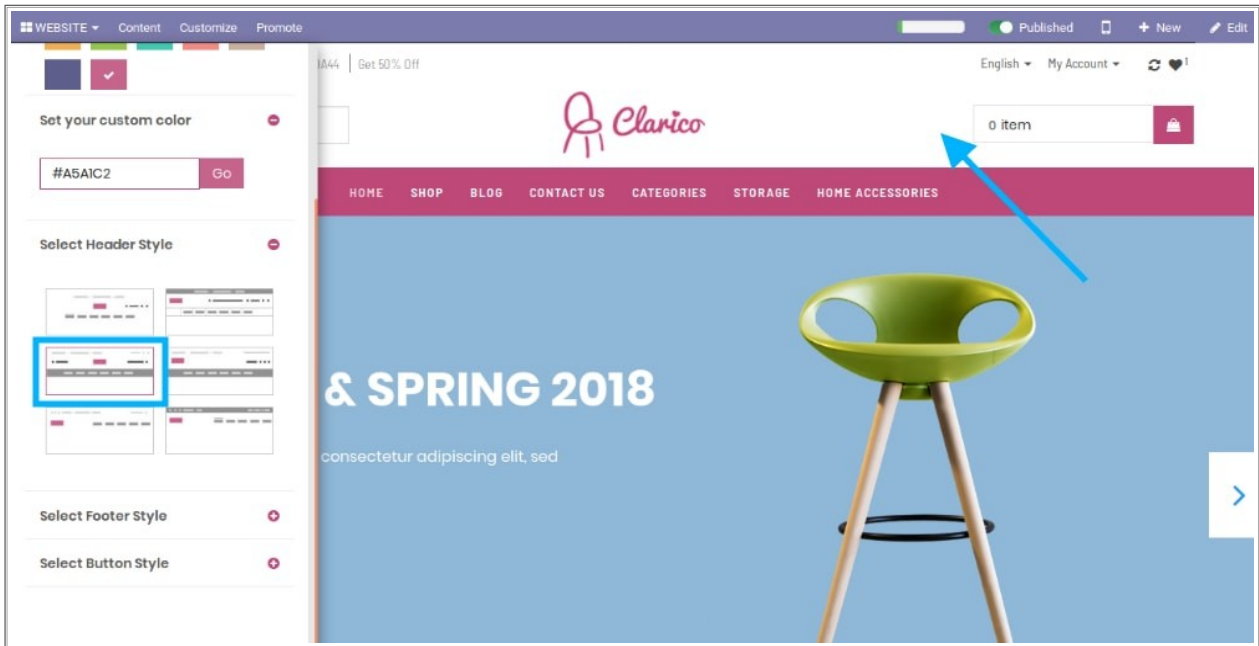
WEBSITE Content Customize Promote Published New Edit

A44 | Get 50% Off

English My Account 1

Set your custom color

#A5A1C2 Go

Select Header Style

Clarico

0 item

HOME SHOP BLOG CONTACT US CATEGORIES STORAGE HOME ACCESSORIES

& SPRING 2018

consectetur adipiscing elit, sed

Select Footer Style

Select Button Style